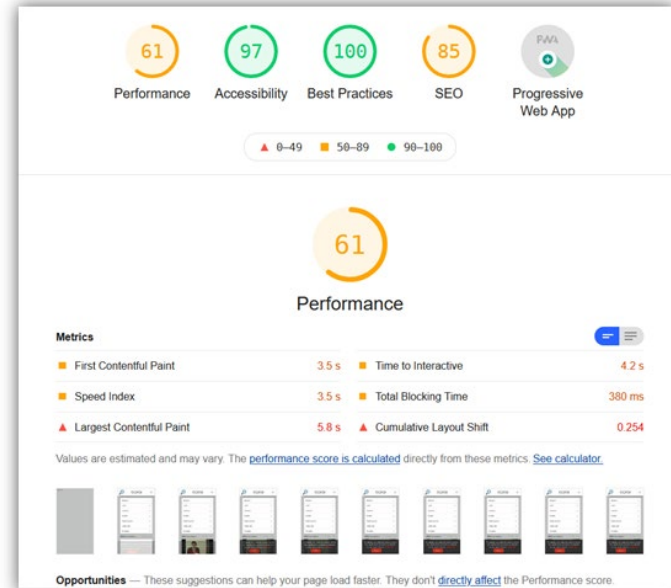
61
Performance

97
Accessibility

100
Best Practices

85
SEO

PWA
Progressive Web App

▲ 0–49 ■ 50–89 ● 90–100

61
Performance

Metrics

| | | | |
|---|---|---|---|
| ■ First Contentful Paint | 3.5 s | ■ Time to Interactive | 4.2 s |
| ■ Speed Index | 3.5 s | ■ Total Blocking Time | 380 ms |
| ▲ Largest Contentful Paint | 5.8 s | ▲ Cumulative Layout Shift | 0.254 |

Values are estimated and may vary. The performance score is calculated directly from these metrics. See calculator.

Opportunities — These suggestions can help your page load faster. They don't directly affect the Performance score.